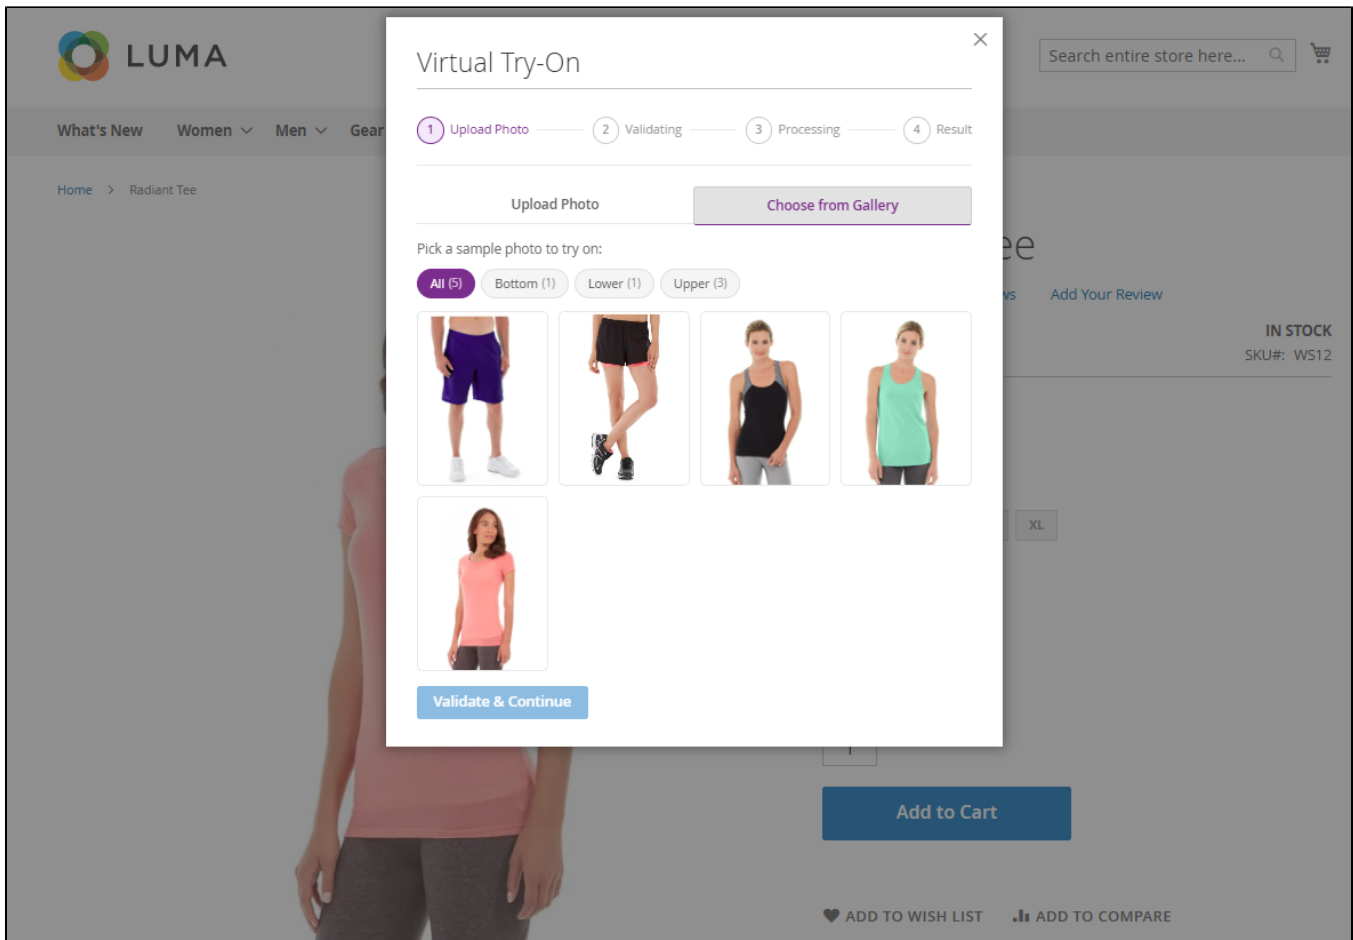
LUMA

Search entire store here...

What's New Women Men Gear

Home > Radiant Tee

Virtual Try-On

×

1 Upload Photo 2 Validating 3 Processing 4 Result

Upload Photo Choose from Gallery

Pick a sample photo to try on:

All (5) Bottom (1) Lower (1) Upper (3)

Validate & Continue

ee

Add Your Review

IN STOCK

SKU#: WS12

XL

1

Add to Cart

ADD TO WISH LIST ADD TO COMPARE